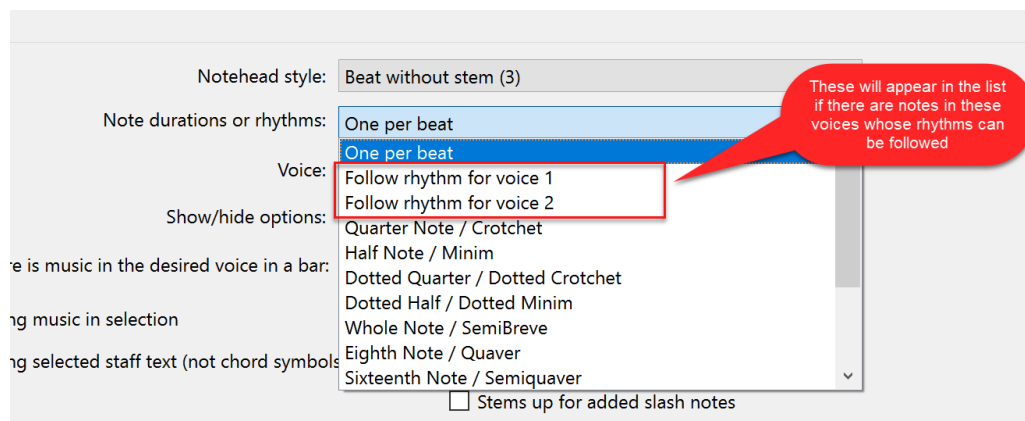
Notehead style: Beat without stem (3)

Note durations or rhythms: One per beat

Voice:

Show/hide options:

re is music in the desired voice in a bar:

ng music in selection

ng selected staff text (not chord symbols

One per beat
Follow rhythm for voice 1
Follow rhythm for voice 2
Quarter Note / Crotchet
Half Note / Minim
Dotted Quarter / Dotted Crotchet
Dotted Half / Dotted Minim
Whole Note / SemiBreve
Eighth Note / Quaver
Sixteenth Note / Semiquaver

These will appear in the list if there are notes in these voices whose rhythms can be followed

Stems up for added slash notes